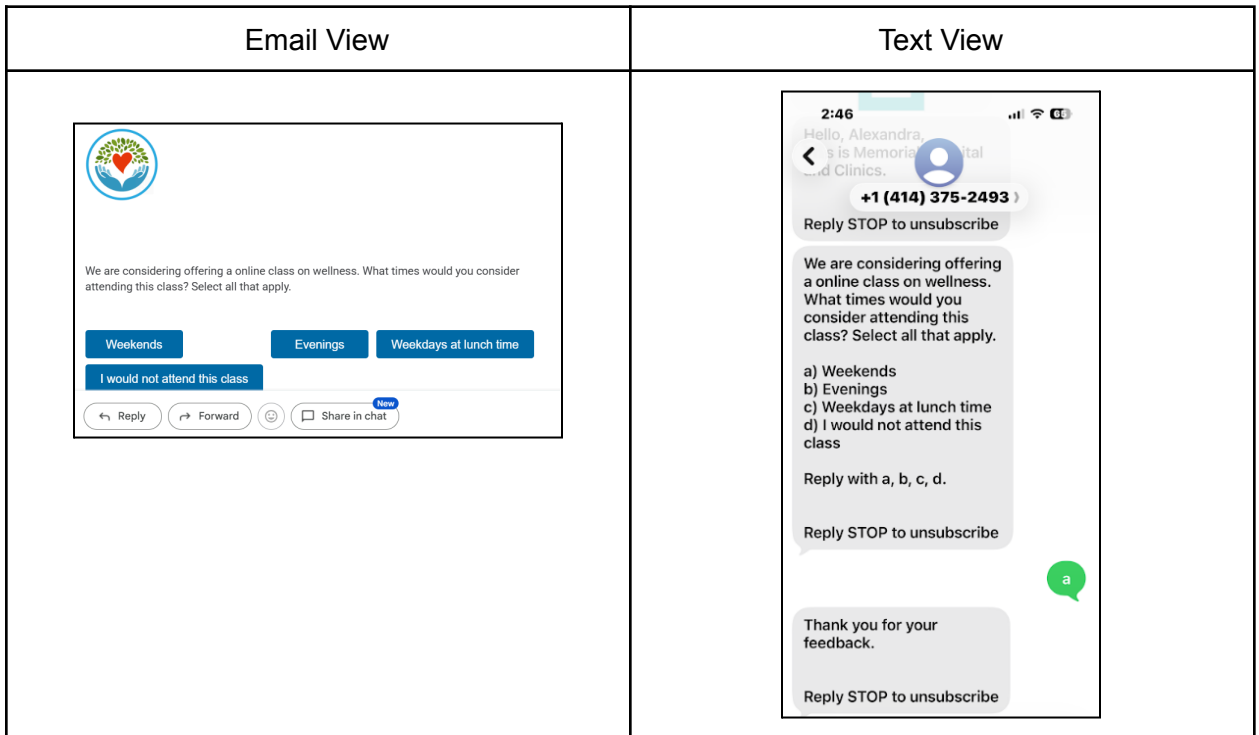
| Email View | Text View |
|---|---|
| We are considering offering a online class on wellness. What times would you consider attending this class? Select all that apply.<br><br>Weekends Evenings Weekdays at lunch time<br>I would not attend this class<br><br>Reply Forward Share in chat New | 2:46<br><br>Hello, Alexandra, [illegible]s is Memorial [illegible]ital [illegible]nd Clinics.<br>+1 (414) 375-2493<br>Reply STOP to unsubscribe<br><br>We are considering offering a online class on wellness. What times would you consider attending this class? Select all that apply.<br><br>a) Weekends<br>b) Evenings<br>c) Weekdays at lunch time<br>d) I would not attend this class<br><br>Reply with a, b, c, d.<br><br>Reply STOP to unsubscribe<br><br>a<br><br>Thank you for your feedback.<br><br>Reply STOP to unsubscribe |